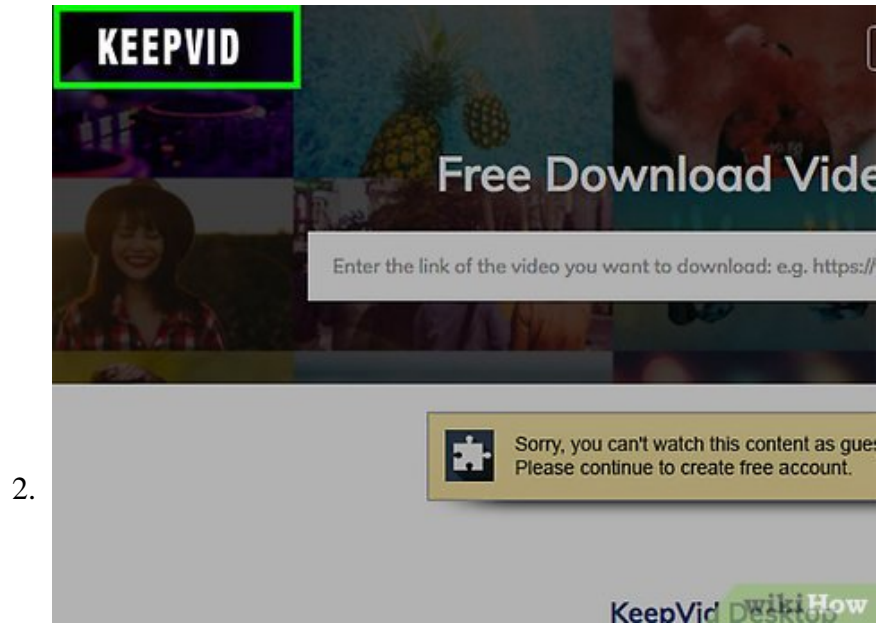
2.

KEEPVID

Free Download Vide

Enter the link of the video you want to download: e.g. https://

Sorry, you can't watch this content as gues
Please continue to create free account.

KeepVid Desktop

wikiHow